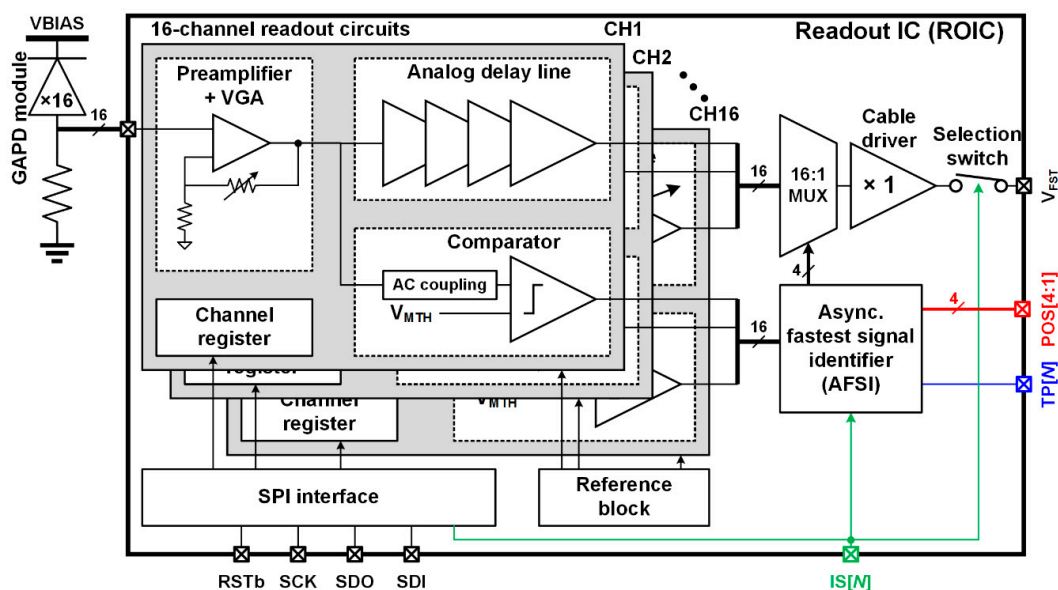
VBIAS

×16

GAPD module

16

16-channel readout circuits

CH1

CH2

CH16

Readout IC (ROIC)

Preamplifier + VGA

Analog delay line

Comparator

AC coupling

$V_{MTH}$

Channel register

register

Channel register

$V_{MTH}$

16

16:1 MUX

Cable driver

× 1

Selection switch

$V_{FST}$

4

16

Async. fastest signal identifier (AFSI)

4

POS[4:1]

TP[N]

SPI interface

Reference block

RSTb

SCK

SDO

SDI

IS[N]